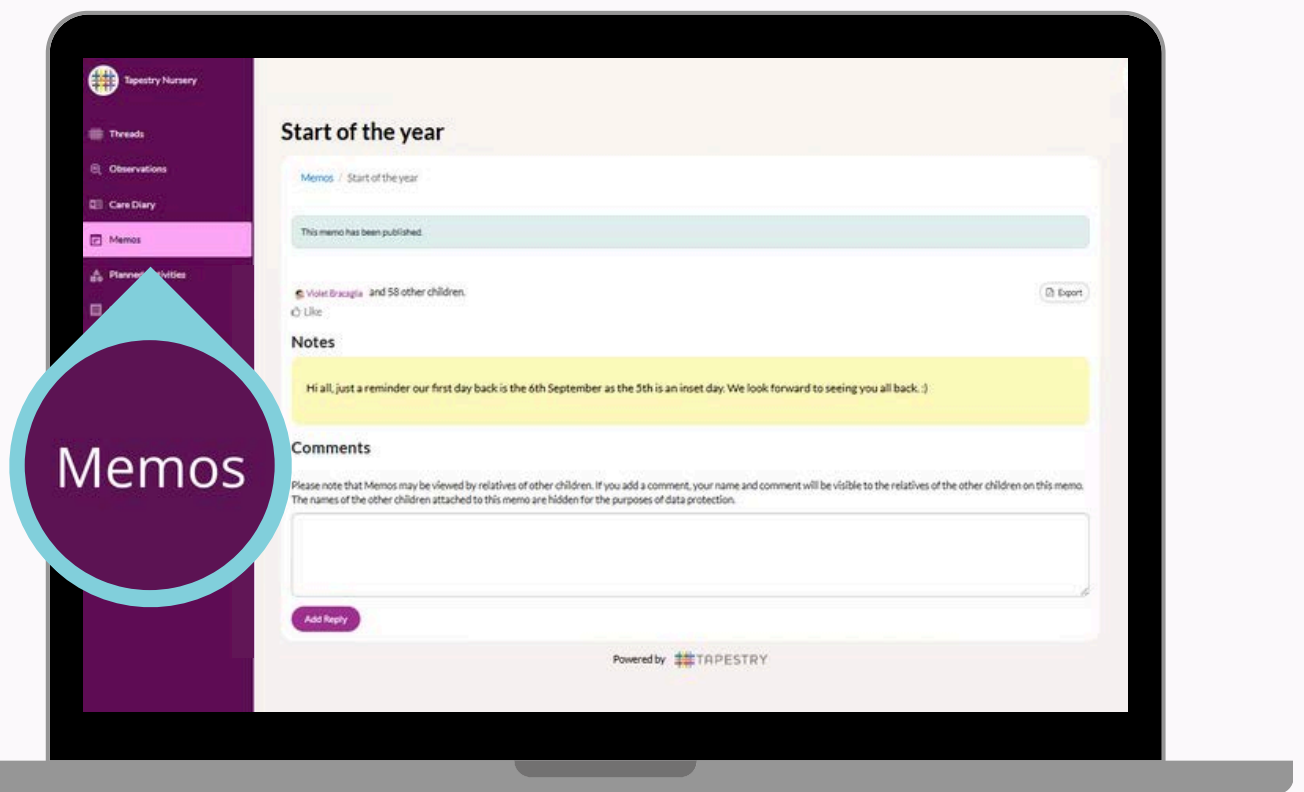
Tapestry Nursery

Threads

Observations

Care Diary

Memos

Planned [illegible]ivities

Memos

Start of the year

Memos / Start of the year

This memo has been published.

Violet Bracaglia and 58 other children.

Like

Export

Notes

Hi all, just a reminder our first day back is the 6th September as the 5th is an inset day. We look forward to seeing you all back. :)

Comments

Please note that Memos may be viewed by relatives of other children. If you add a comment, your name and comment will be visible to the relatives of the other children on this memo. The names of the other children attached to this memo are hidden for the purposes of data protection.

Add Reply

Powered by TAPESTRY